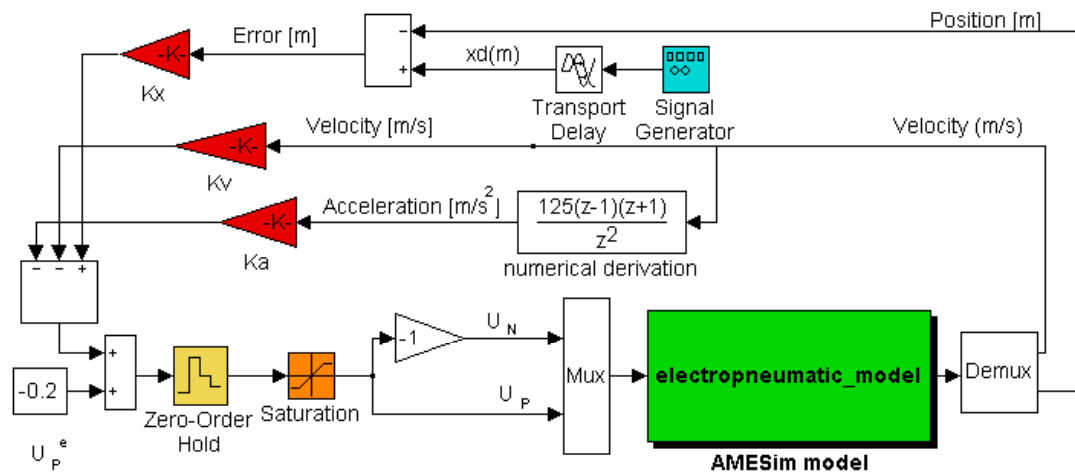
Position [m]

Error [m]

-
+

-K-

Kx

xd(m)

Transport Delay

Signal Generator

Velocity [m/s]

Velocity (m/s)

-K-

Kv

Acceleration [m/s$^2$]

$\frac{125(z-1)(z+1)}{z^2}$

numerical derivation

-K-

Ka

- - +

+
+

-0.2

$U_P^e$

Zero-Order Hold

Saturation

-1

$U_N$

$U_P$

Mux

electropneumatic_model

AMESim model

Demux